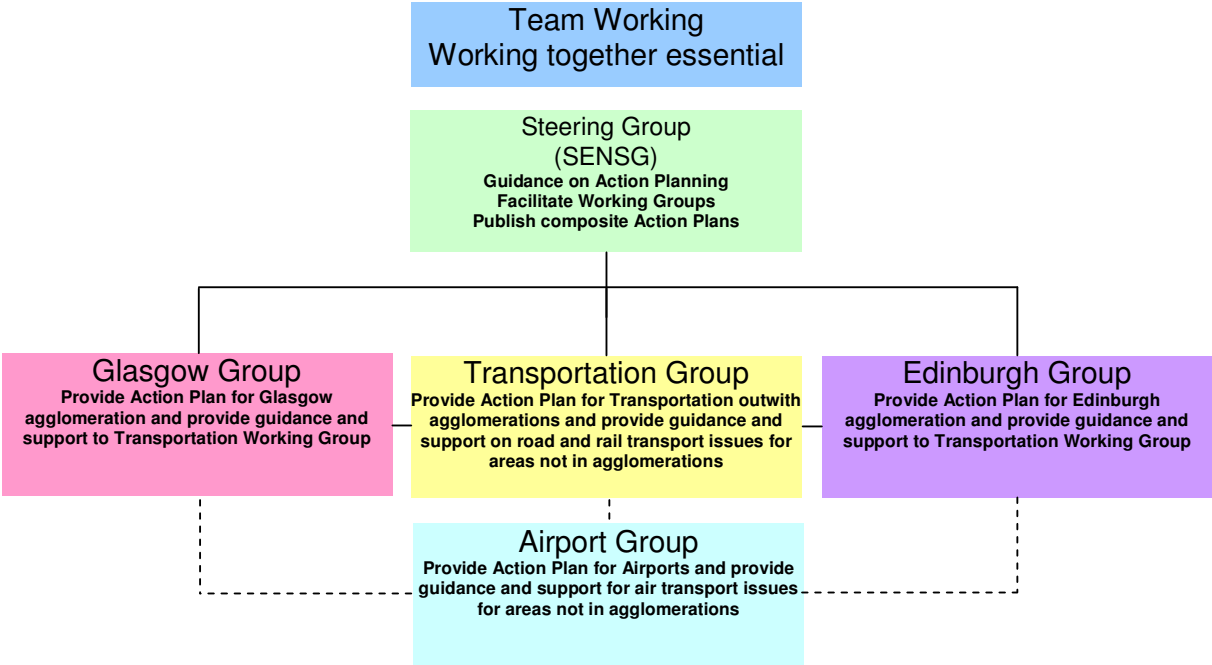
Team Working
Working together essential

Steering Group
(SENSG)
Guidance on Action Planning
Facilitate Working Groups
Publish composite Action Plans

Glasgow Group
Provide Action Plan for Glasgow agglomeration and provide guidance and support to Transportation Working Group

Transportation Group
Provide Action Plan for Transportation outwith agglomerations and provide guidance and support on road and rail transport issues for areas not in agglomerations

Edinburgh Group
Provide Action Plan for Edinburgh agglomeration and provide guidance and support to Transportation Working Group

Airport Group
Provide Action Plan for Airports and provide guidance and support for air transport issues for areas not in agglomerations